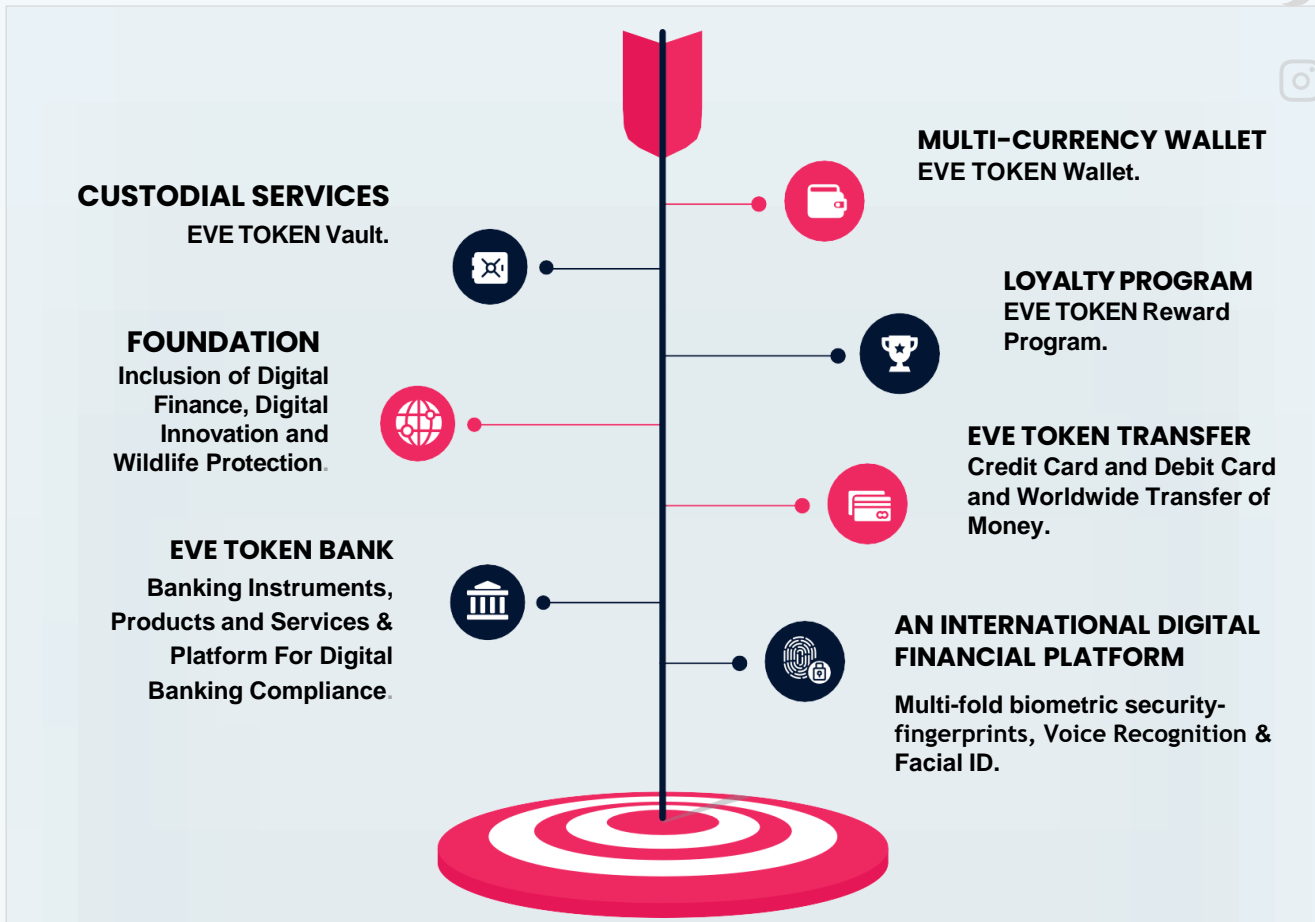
MULTI-CURRENCY WALLET
EVE TOKEN Wallet.

CUSTODIAL SERVICES
EVE TOKEN Vault.

LOYALTY PROGRAM
EVE TOKEN Reward Program.

FOUNDATION
Inclusion of Digital Finance, Digital Innovation and Wildlife Protection.

EVE TOKEN TRANSFER
Credit Card and Debit Card and Worldwide Transfer of Money.

EVE TOKEN BANK
Banking Instruments, Products and Services & Platform For Digital Banking Compliance.

AN INTERNATIONAL DIGITAL FINANCIAL PLATFORM
Multi-fold biometric security-fingerprints, Voice Recognition & Facial ID.